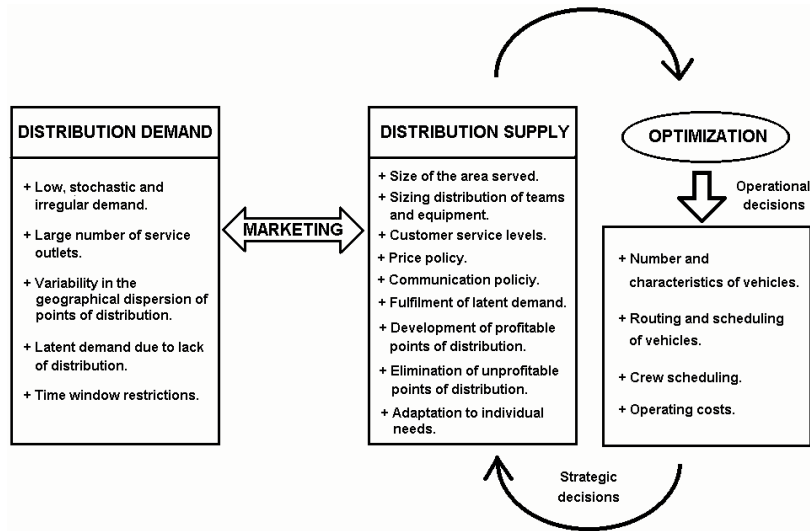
DISTRIBUTION DEMAND

+ Low, stochastic and irregular demand.

+ Large number of service outlets.

+ Variability in the geographical dispersion of points of distribution.

+ Latent demand due to lack of distribution.

+ Time window restrictions.

MARKETING

DISTRIBUTION SUPPLY

+ Size of the area served.

+ Sizing distribution of teams and equipment.

+ Customer service levels.

+ Price policy.

+ Communication policiy.

+ Fulfilment of latent demand.

+ Development of profitable points of distribution.

+ Elimination of unprofitable points of distribution.

+ Adaptation to individual needs.

OPTIMIZATION

Operational decisions

+ Number and characteristics of vehicles.

+ Routing and scheduling of vehicles.

+ Crew scheduling.

+ Operating costs.

Strategic decisions